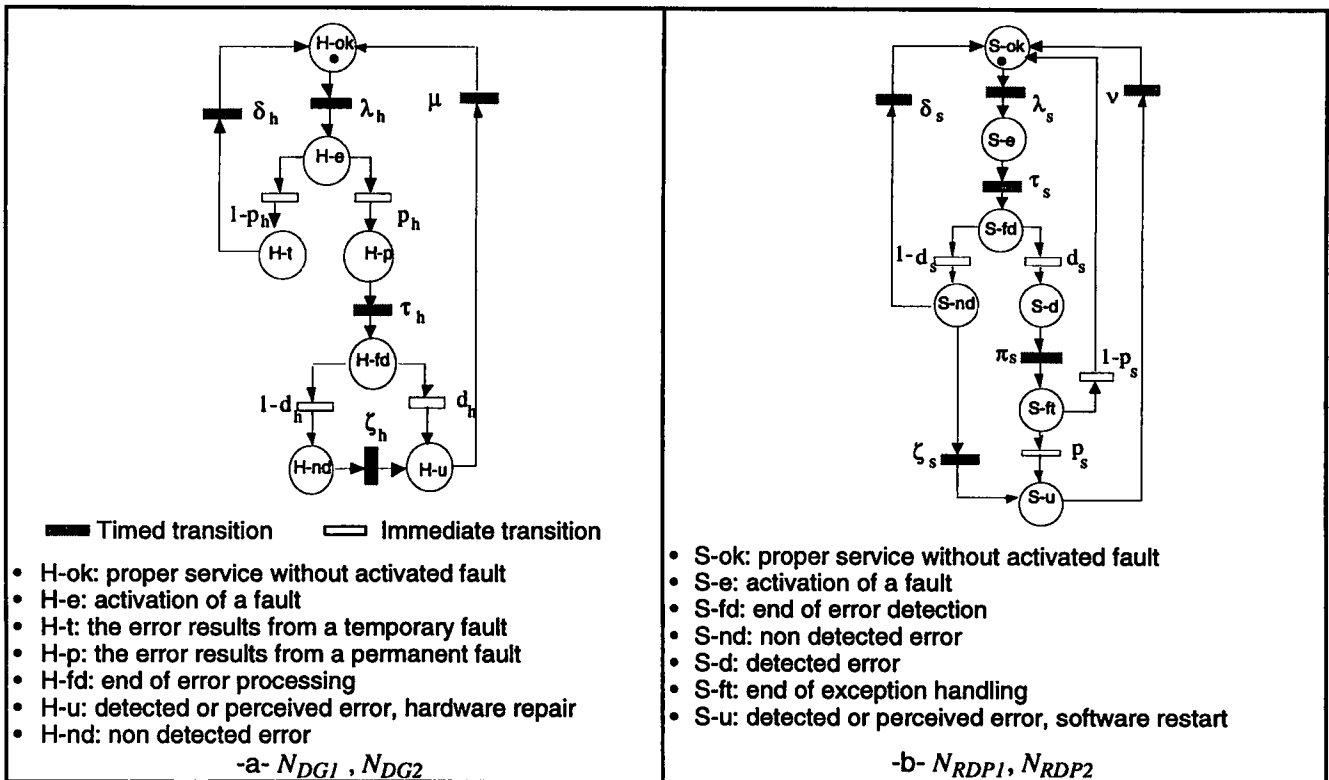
H-ok

$\delta_h$ $\lambda_h$ $\mu$

H-e

$1-p_h$ $p_h$

H-t H-p

$\tau_h$

H-fd

$1-d_h$ $d_h$

$\zeta_h$

H-nd H-u

Timed transition Immediate transition

- H-ok: proper service without activated fault
- H-e: activation of a fault
- H-t: the error results from a temporary fault
- H-p: the error results from a permanent fault
- H-fd: end of error processing
- H-u: detected or perceived error, hardware repair
- H-nd: non detected error

-a- $N_{DG1}$ , $N_{DG2}$

S-ok

$\delta_s$ $\lambda_s$ $\nu$

S-e

$\tau_s$

S-fd

$1-d_s$ $d_s$

S-nd S-d

$\pi_s$ $1-p_s$

S-ft

$\zeta_s$ $p_s$

S-u

- S-ok: proper service without activated fault
- S-e: activation of a fault
- S-fd: end of error detection
- S-nd: non detected error
- S-d: detected error
- S-ft: end of exception handling
- S-u: detected or perceived error, software restart

-b- $N_{RDP1}$, $N_{RDP2}$